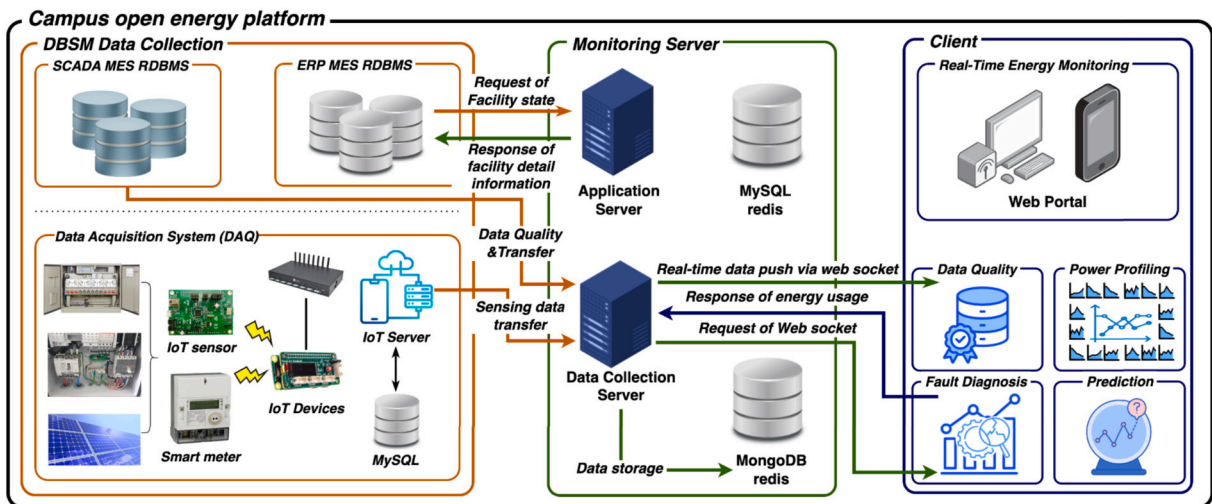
Campus open energy platform

DBSM Data Collection

SCADA MES RDBMS

ERP MES RDBMS

Data Acquisition System (DAQ)

IoT sensor

Smart meter

IoT Devices

IoT Server

MySQL

Request of Facility state

Response of facility detail information

Data Quality &Transfer

Sensing data transfer

Monitoring Server

Application Server

MySQL redis

Data Collection Server

Data storage

MongoDB redis

Real-time data push via web socket

Response of energy usage

Request of Web socket

Client

Real-Time Energy Monitoring

Web Portal

Data Quality

Power Profiling

Fault Diagnosis

Prediction